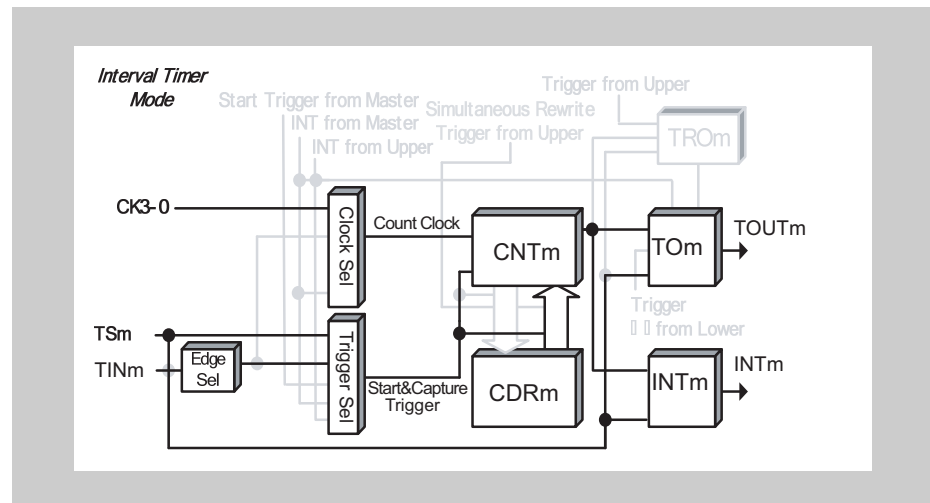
Interval Timer Mode

Start Trigger from Master
INT from Master
INT from Upper
Simultaneous Rewrite Trigger from Upper
Trigger from Upper
TROm

CK3-0
Clock Sel
Count Clock
CNTm
TOm
TOUTm

Trigger
from Lower

TSm
TINm
Edge Sel
Trigger Sel
Start&Capture Trigger
CDRm
INTm
INTm